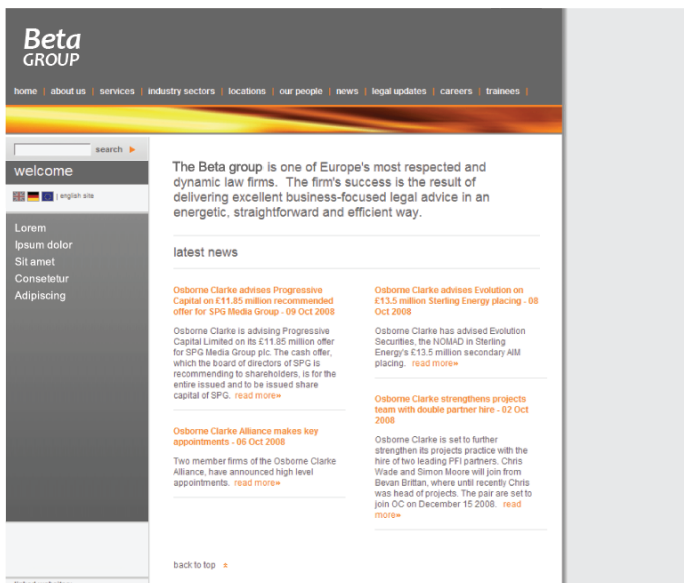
Beta
GROUP

home | about us | services | industry sectors | locations | our people | news | legal updates | careers | trainees |

search ▸

welcome

| english site

Lorem
Ipsum dolor
Sit amet
Consetetur
Adipiscing

The Beta group is one of Europe's most respected and dynamic law firms. The firm's success is the result of delivering excellent business-focused legal advice in an energetic, straightforward and efficient way.

latest news

Osborne Clarke advises Progressive Capital on £11.85 million recommended offer for SPG Media Group - 09 Oct 2008

Osborne Clarke is advising Progressive Capital Limited on its £11.85 million offer for SPG Media Group plc. The cash offer, which the board of directors of SPG is recommending to shareholders, is for the entire issued and to be issued share capital of SPG. read more»

Osborne Clarke Alliance makes key appointments - 06 Oct 2008

Two member firms of the Osborne Clarke Alliance, have announced high level appointments. read more»

Osborne Clarke advises Evolution on £13.5 million Sterling Energy placing - 08 Oct 2008

Osborne Clarke has advised Evolution Securities, the NOMAD in Sterling Energy's £13.5 million secondary AIM placing. read more»

Osborne Clarke strengthens projects team with double partner hire - 02 Oct 2008

Osborne Clarke is set to further strengthen its projects practice with the hire of two leading PFI partners. Chris Wade and Simon Moore will join from Bevan Brittan, where until recently Chris was head of projects. The pair are set to join OC on December 15 2008. read more»

back to top